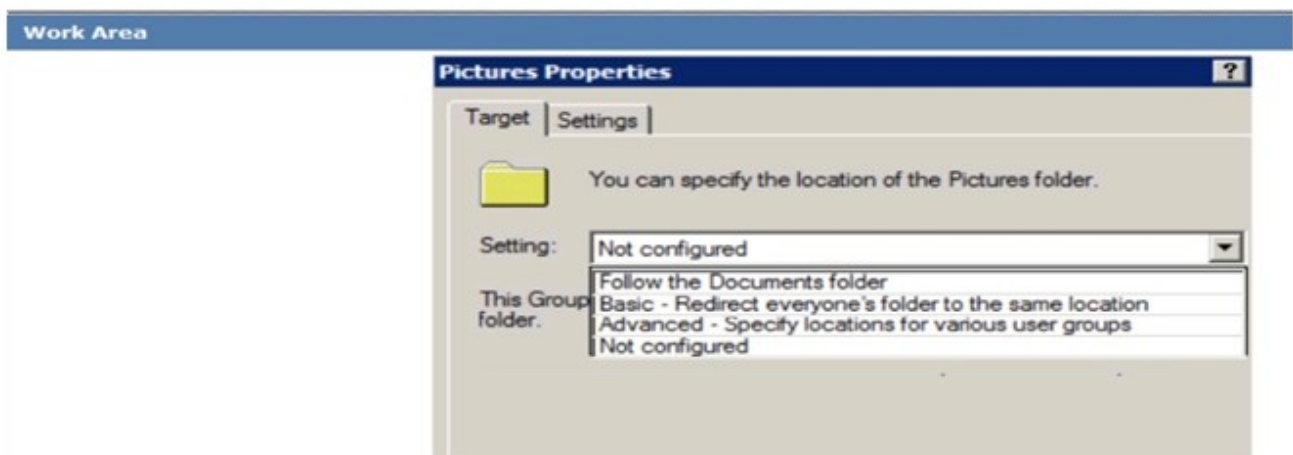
Work Area

Pictures Properties

?

Target

Settings

You can specify the location of the Pictures folder.

Setting:

Not configured

Follow the Documents folder

Basic - Redirect everyone's folder to the same location

Advanced - Specify locations for various user groups

Not configured

This Group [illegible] folder.